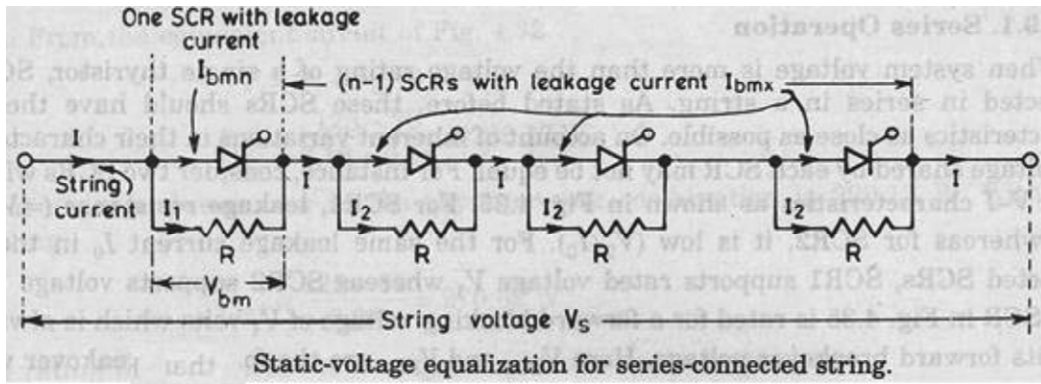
One SCR with leakage current

$I_{bmn}$

(n-1) SCRs with leakage current $I_{bmx}$

I

String current

$I_1$

R

I

$I_2$

R

I

$I_2$

R

$I_2$

R

I

$V_{bm}$

String voltage $V_S$

Static-voltage equalization for series-connected string.